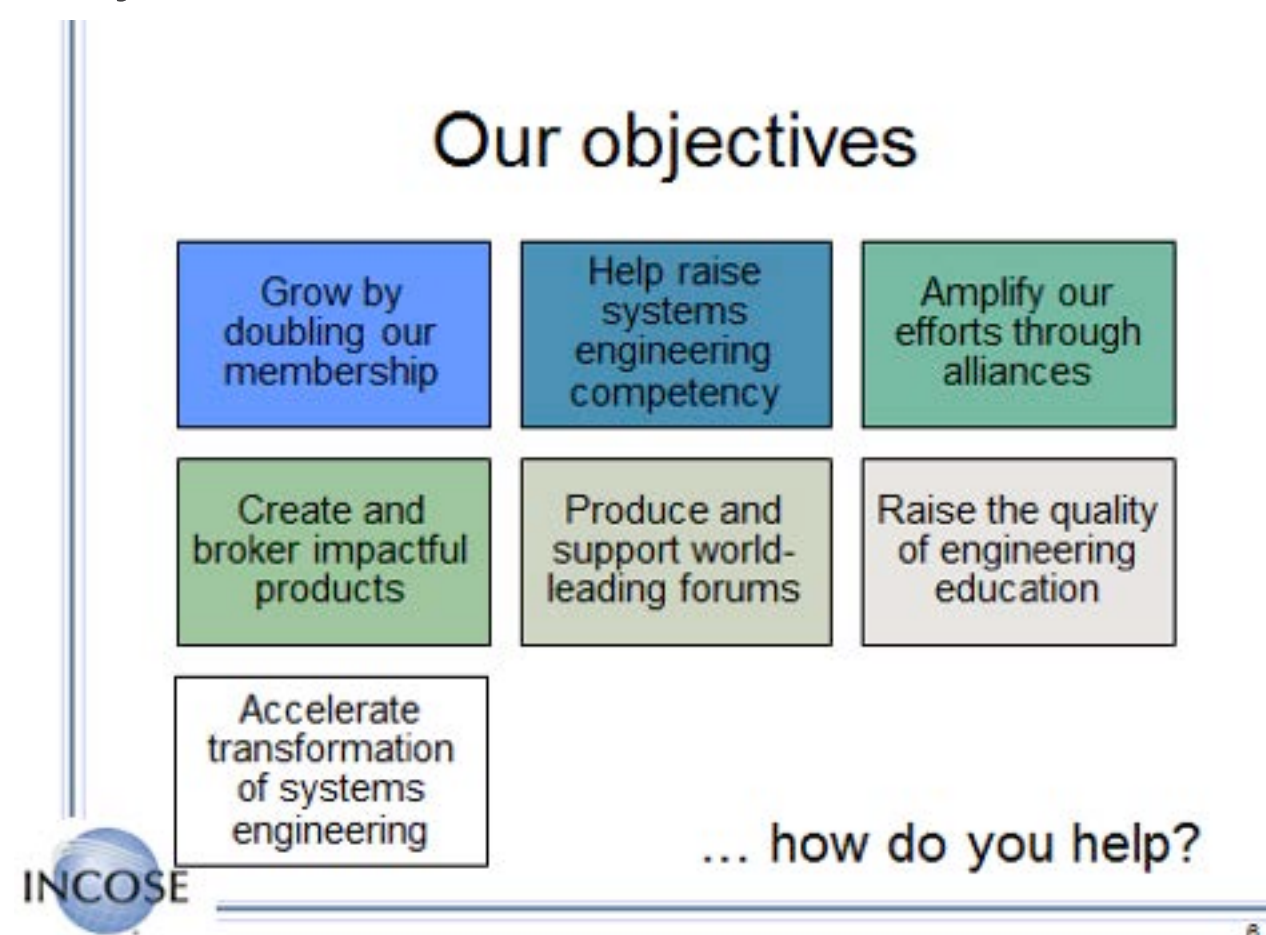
Our objectives

Grow by doubling our membership

Help raise systems engineering competency

Amplify our efforts through alliances

Create and broker impactful products

Produce and support world-leading forums

Raise the quality of engineering education

Accelerate transformation of systems engineering

… how do you help?

INCOSE

8